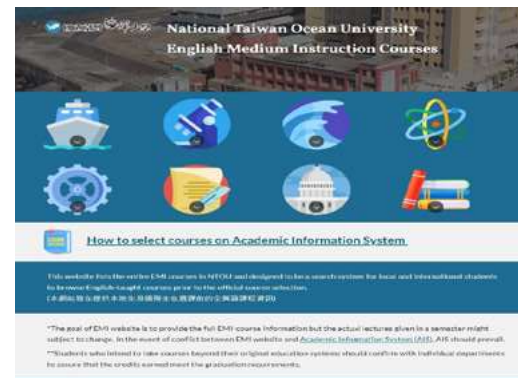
National Taiwan Ocean University
English Medium Instruction Courses

How to select courses on Academic Information System

This website lists the entire EMI courses in NTOU and designed to be a search system for local and international students to browse English-taught courses prior to the official course selection.
(本網站整合歷年本校全英語授課之選課資訊)

*The goal of EMI website is to provide the full EMI course information but the actual lectures given in a semester might subject to change. In the event of conflict between EMI website and Academic Information System (AIS), AIS should prevail.

**Students who intend to take courses beyond their original education systems should confirm with individual departments to assure that the credits earned meet the graduation requirements.